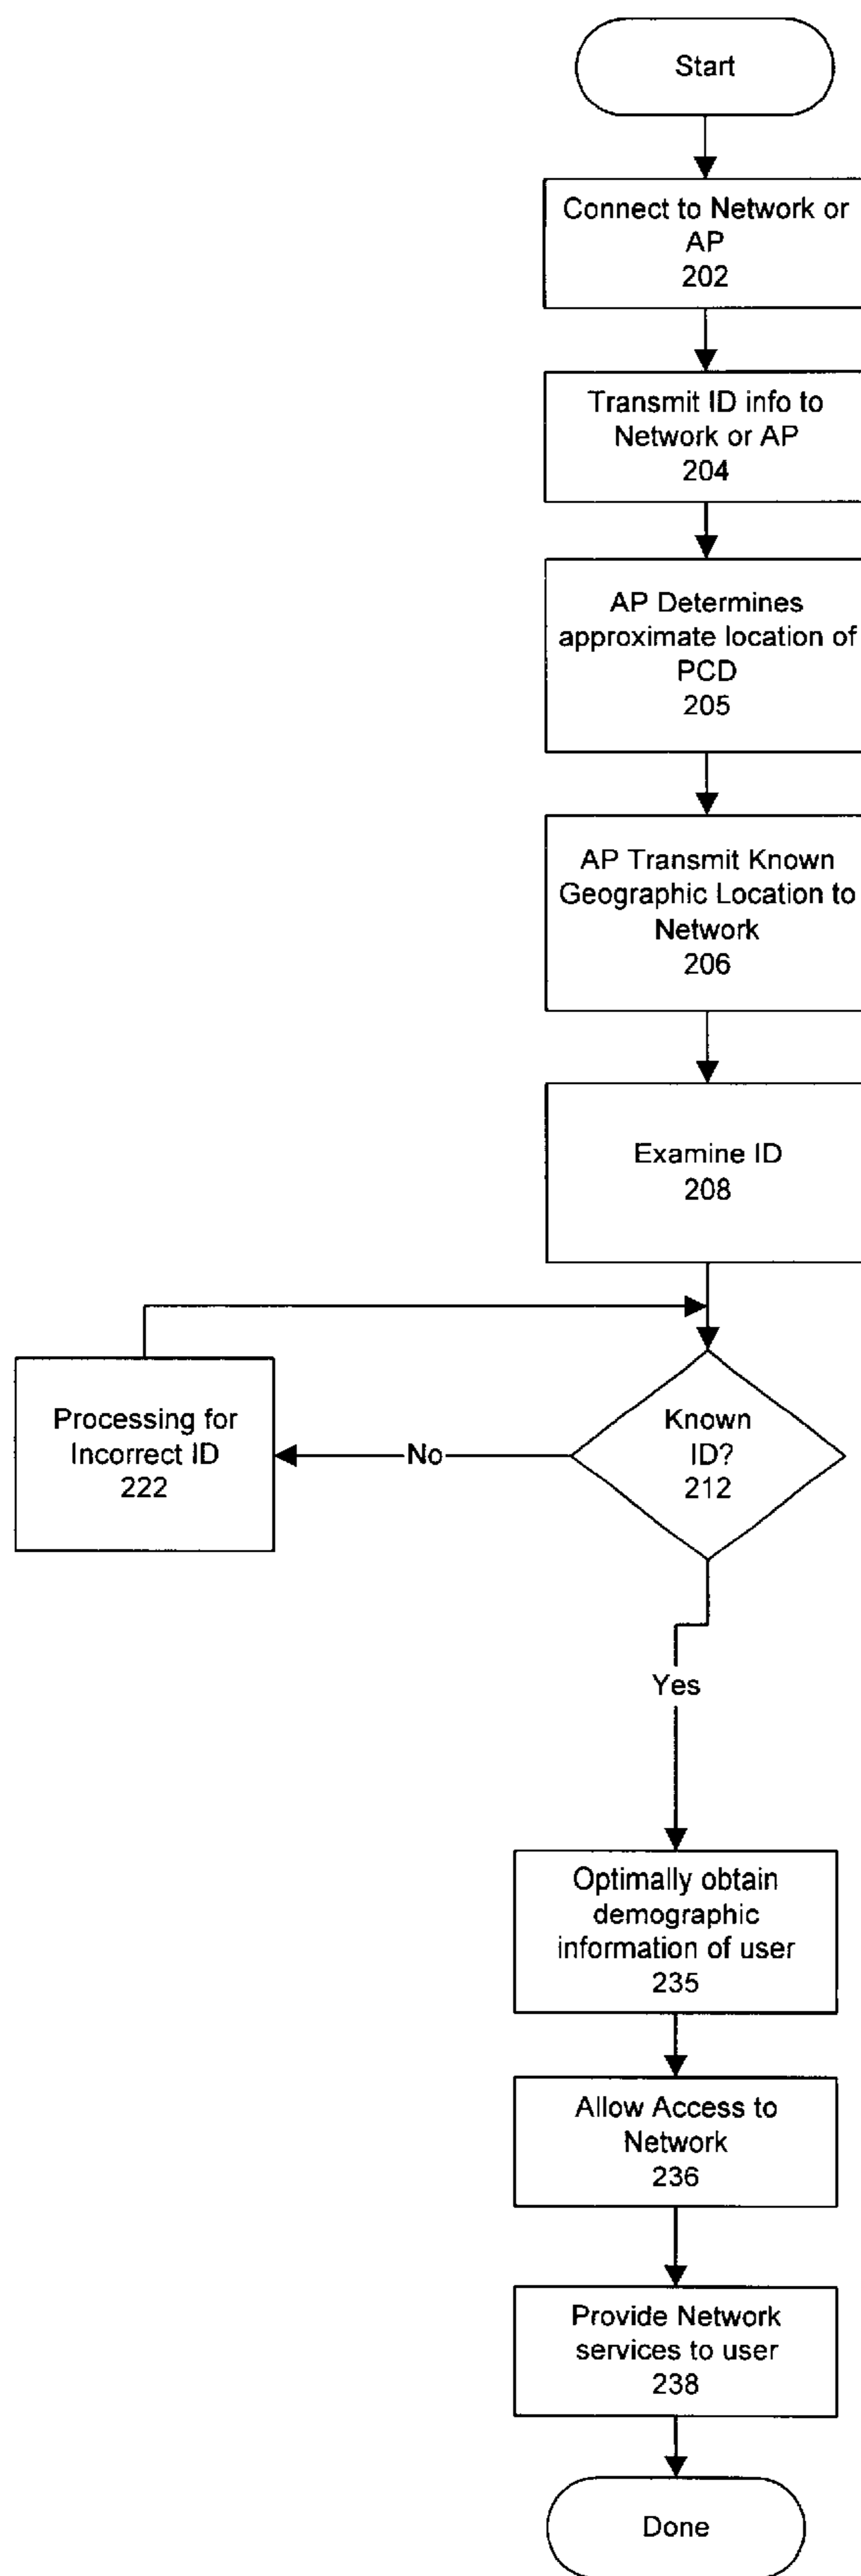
Start

Connect to Network or AP
202

Transmit ID info to Network or AP
204

AP Determines approximate location of PCD
205

AP Transmit Known Geographic Location to Network
206

Examine ID
208

Known ID?
212

No

Processing for Incorrect ID
222

Yes

Optimally obtain demographic information of user
235

Allow Access to Network
236

Provide Network services to user
238

Done